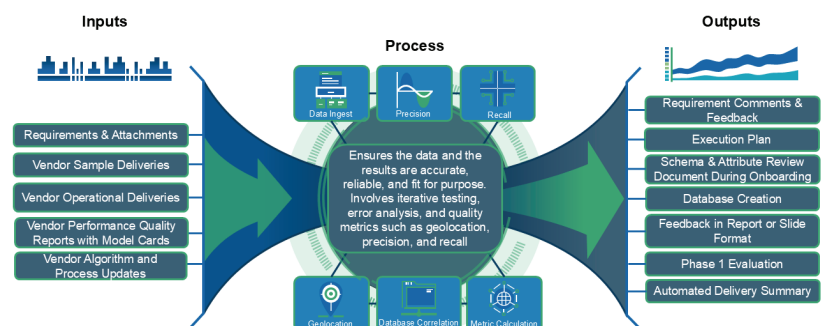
Inputs

Process

Outputs

Data Ingest

Precision

Recall

Requirements & Attachments

Vendor Sample Deliveries

Vendor Operational Deliveries

Vendor Performance Quality Reports with Model Cards

Vendor Algorithm and Process Updates

Ensures the data and the results are accurate, reliable, and fit for purpose. Involves iterative testing, error analysis, and quality metrics such as geolocation, precision, and recall

Requirement Comments & Feedback

Execution Plan

Schema & Attribute Review Document During Onboarding

Database Creation

Feedback in Report or Slide Format

Phase 1 Evaluation

Automated Delivery Summary

Geolocation

Database Correlation

Metric Calculation